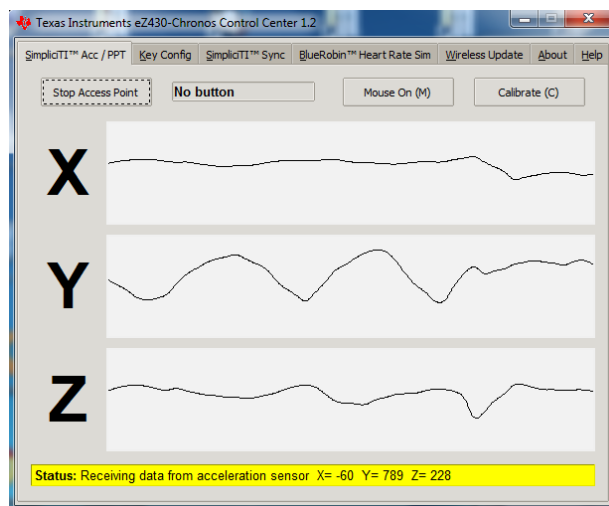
Texas Instruments eZ430-Chronos Control Center 1.2

SimpliciTI™ Acc / PPT | Key Config | SimpliciTI™ Sync | BlueRobin™ Heart Rate Sim | Wireless Update | About | Help

Stop Access Point

No button

Mouse On (M)

Calibrate (C)

X

Y

Z

Status: Receiving data from acceleration sensor X= -60 Y= 789 Z= 228